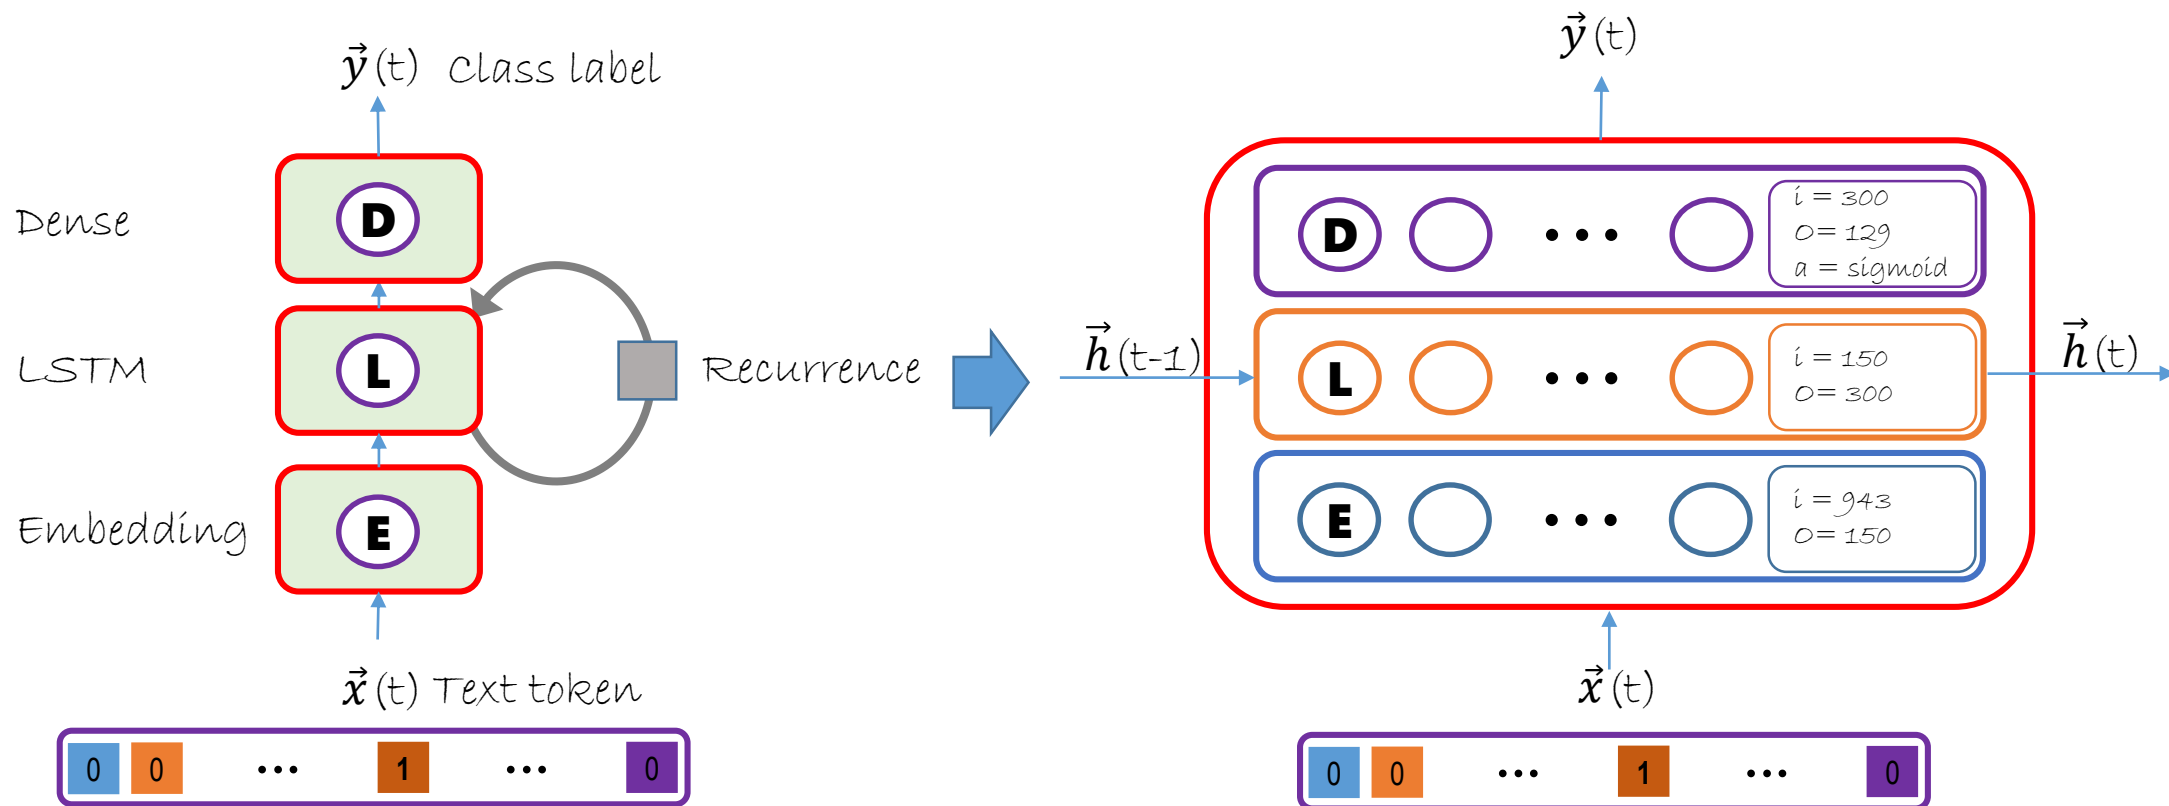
$\vec{y}$(t) Class label

Dense

D

LSTM

L

Recurrence

Embedding

E

$\vec{x}$(t) Text token

0 0 ... 1 ... 0

$\vec{y}$(t)

D ...

i = 300
O = 129
a = sigmoid

$\vec{h}$(t-1)

L ...

i = 150
O = 300

$\vec{h}$(t)

E ...

i = 943
O = 150

$\vec{x}$(t)

0 0 ... 1 ... 0